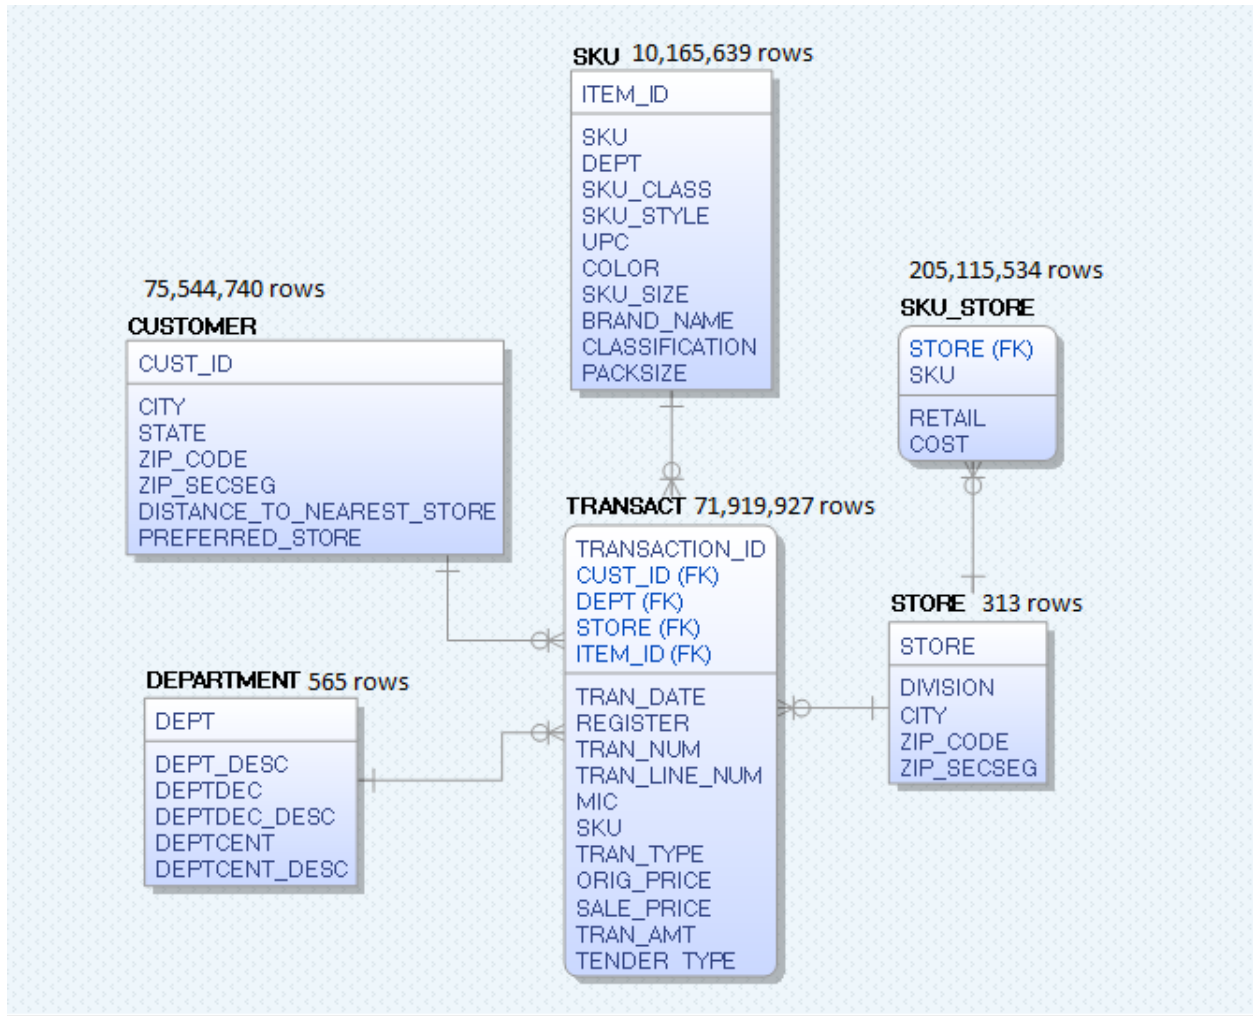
SKU 10,165,639 rows

ITEM_ID

SKU
DEPT
SKU_CLASS
SKU_STYLE
UPC
COLOR
SKU_SIZE
BRAND_NAME
CLASSIFICATION
PACKSIZE

205,115,534 rows
SKU_STORE

STORE (FK)
SKU

RETAIL
COST

75,544,740 rows
CUSTOMER

CUST_ID

CITY
STATE
ZIP_CODE
ZIP_SECSEG
DISTANCE_TO_NEAREST_STORE
PREFERRED_STORE

TRANSACT 71,919,927 rows

TRANSACTION_ID
CUST_ID (FK)
DEPT (FK)
STORE (FK)
ITEM_ID (FK)

TRAN_DATE
REGISTER
TRAN_NUM
TRAN_LINE_NUM
MIC
SKU
TRAN_TYPE
ORIG_PRICE
SALE_PRICE
TRAN_AMT
TENDER_TYPE

STORE 313 rows

STORE

DIVISION
CITY
ZIP_CODE
ZIP_SECSEG

DEPARTMENT 565 rows

DEPT

DEPT_DESC
DEPTDEC
DEPTDEC_DESC
DEPTCENT
DEPTCENT_DESC